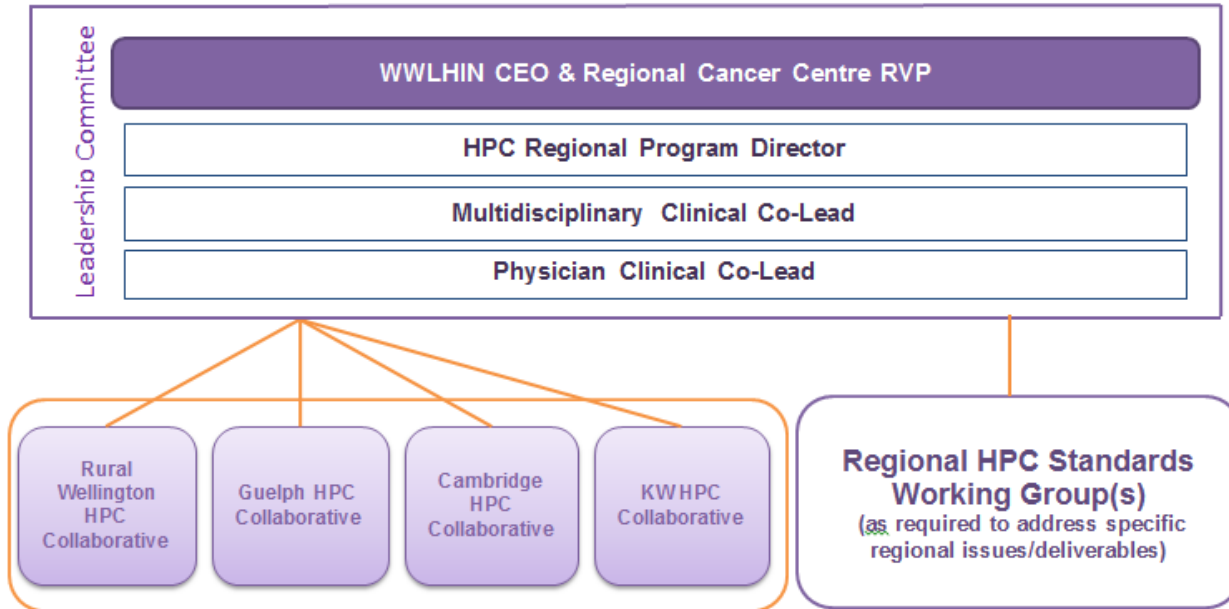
Leadership Committee

WWLHIN CEO & Regional Cancer Centre RVP

HPC Regional Program Director

Multidisciplinary Clinical Co-Lead

Physician Clinical Co-Lead

Rural Wellington HPC Collaborative

Guelph HPC Collaborative

Cambridge HPC Collaborative

KWHPC Collaborative

Regional HPC Standards Working Group(s)
(as required to address specific regional issues/deliverables)